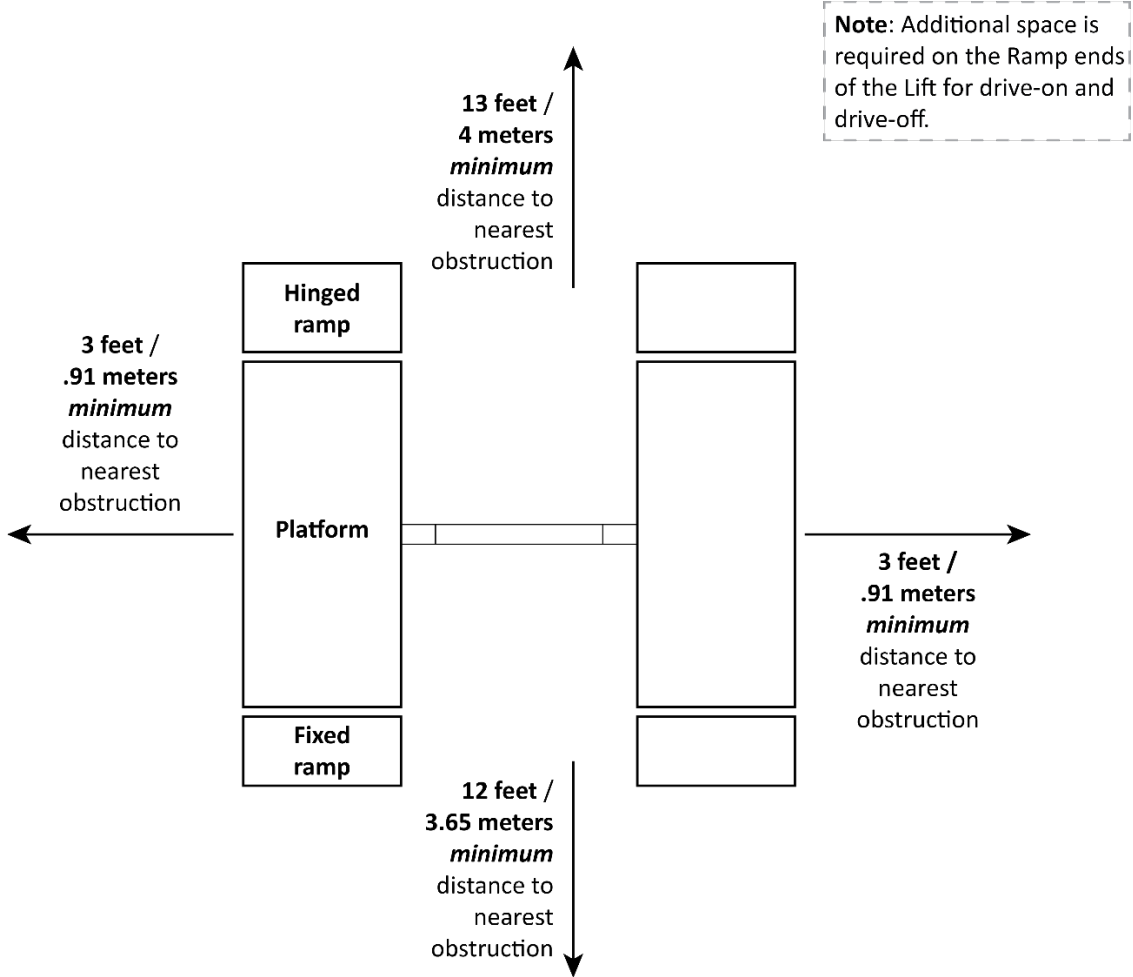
**Note**: Additional space is required on the Ramp ends of the Lift for drive-on and drive-off.

**13 feet / 4 meters *minimum*** distance to nearest obstruction

**Hinged ramp**

**3 feet / .91 meters *minimum*** distance to nearest obstruction

**Platform**

**3 feet / .91 meters *minimum*** distance to nearest obstruction

**Fixed ramp**

**12 feet / 3.65 meters *minimum*** distance to nearest obstruction